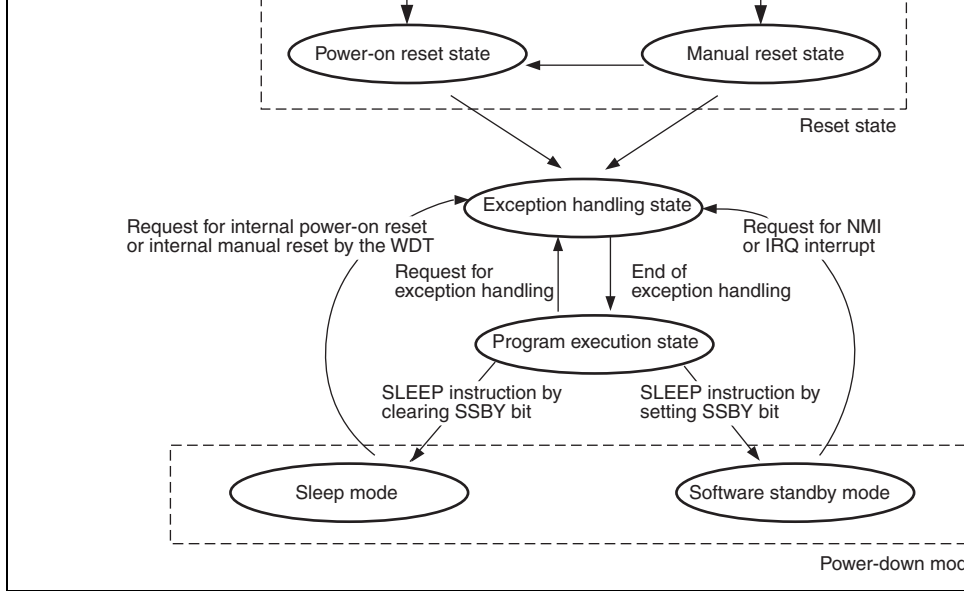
Power-on reset state

Manual reset state

Reset state

Exception handling state

Request for internal power-on reset or internal manual reset by the WDT

Request for NMI or IRQ interrupt

Request for exception handling

End of exception handling

Program execution state

SLEEP instruction by clearing SSBY bit

SLEEP instruction by setting SSBY bit

Sleep mode

Software standby mode

Power-down mod